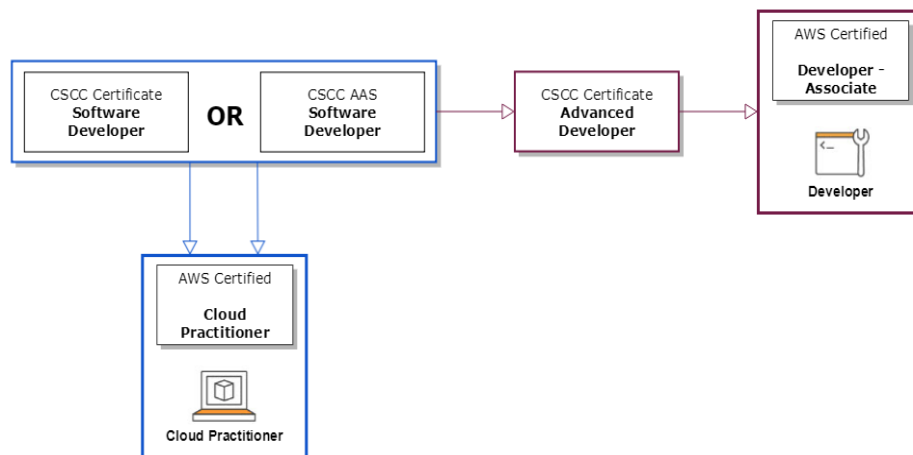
CSCC Certificate
**Software Developer**

**OR**

CSCC AAS
**Software Developer**

CSCC Certificate
**Advanced Developer**

AWS Certified
**Developer - Associate**

**Developer**

AWS Certified
**Cloud Practitioner**

**Cloud Practitioner**